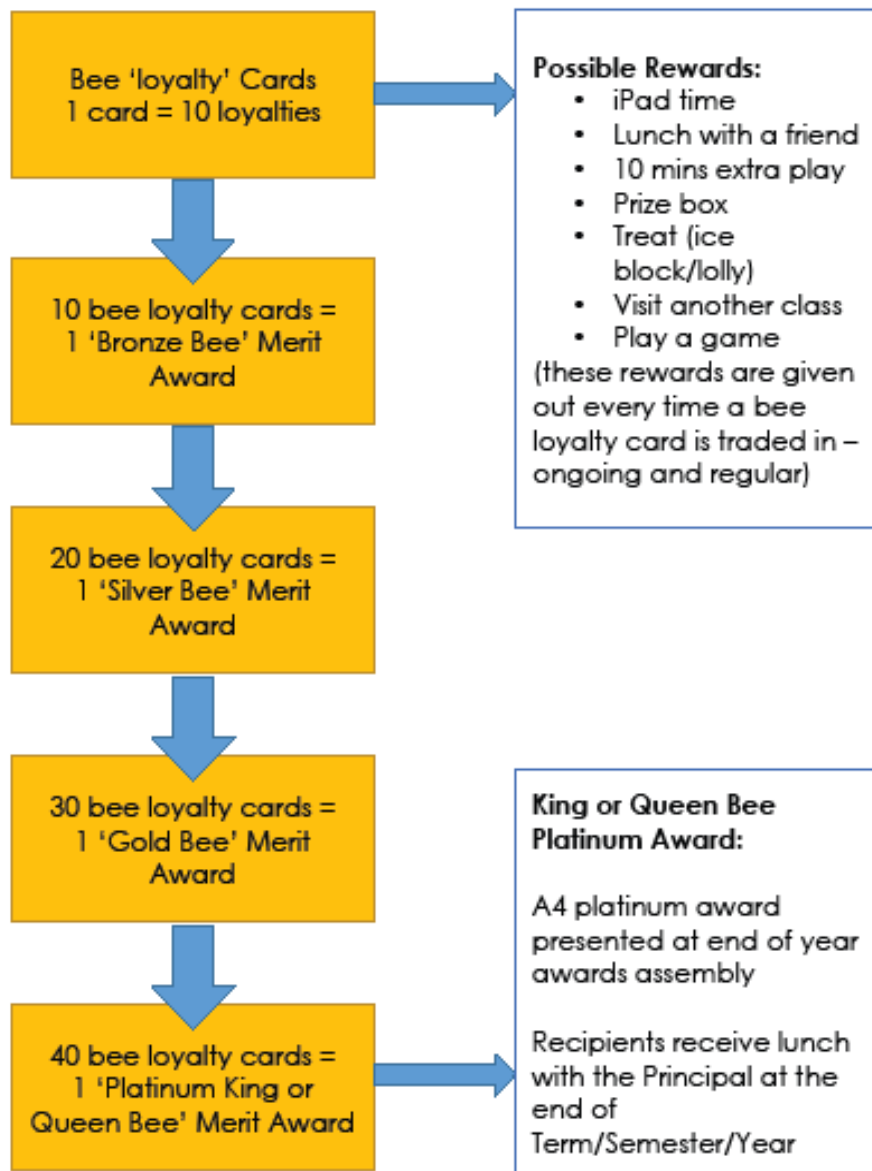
Bee 'loyalty' Cards
1 card = 10 loyalties

Possible Rewards:
- iPad time
- Lunch with a friend
- 10 mins extra play
- Prize box
- Treat (ice block/lolly)
- Visit another class
- Play a game

(these rewards are given out every time a bee loyalty card is traded in – ongoing and regular)

10 bee loyalty cards = 1 'Bronze Bee' Merit Award

20 bee loyalty cards = 1 'Silver Bee' Merit Award

30 bee loyalty cards = 1 'Gold Bee' Merit Award

40 bee loyalty cards = 1 'Platinum King or Queen Bee' Merit Award

King or Queen Bee Platinum Award:

A4 platinum award presented at end of year awards assembly

Recipients receive lunch with the Principal at the end of Term/Semester/Year